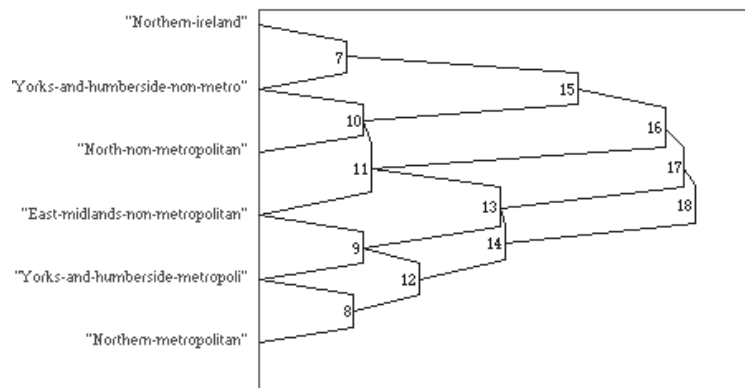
"Northern-ireland"

"Yorks-and-humberside-non-metro"

"North-non-metropolitan"

"East-midlands-non-metropolitan"

"Yorks-and-humberside-metropoli"

"Northern-metropolitan"

7

15

10

16

11

17

13

18

9

14

12

8